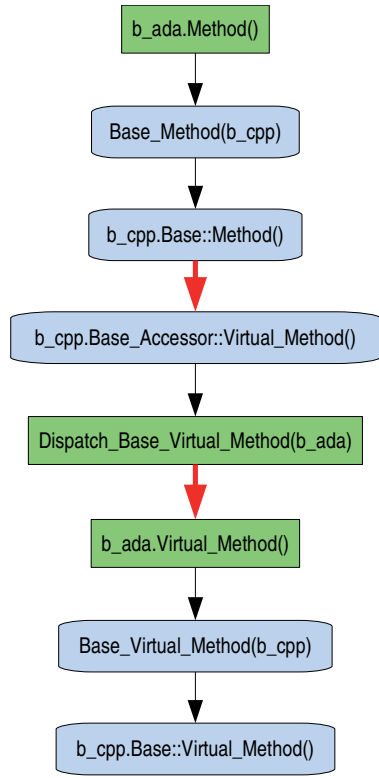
b_ada.Method()

Base_Method(b_cpp)

b_cpp.Base::Method()

b_cpp.Base_Accessor::Virtual_Method()

Dispatch_Base_Virtual_Method(b_ada)

b_ada.Virtual_Method()

Base_Virtual_Method(b_cpp)

b_cpp.Base::Virtual_Method()